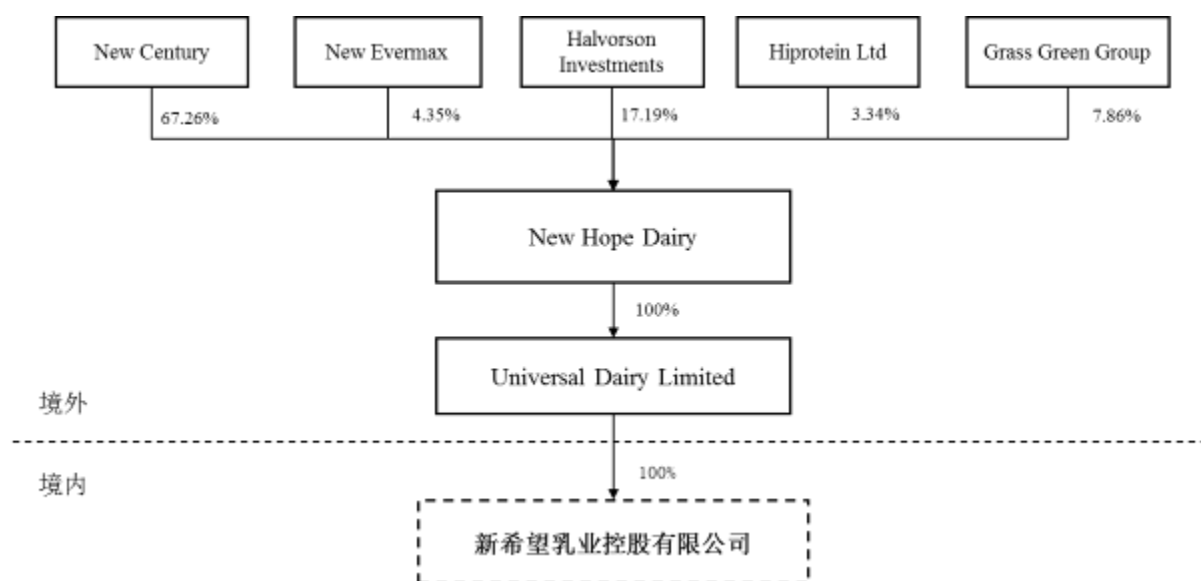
New Century

New Evermax

Halvorson Investments

Hiprotein Ltd

Grass Green Group

67.26%

4.35%

17.19%

3.34%

7.86%

New Hope Dairy

100%

Universal Dairy Limited

境外

境内

100%

新希望乳业控股有限公司